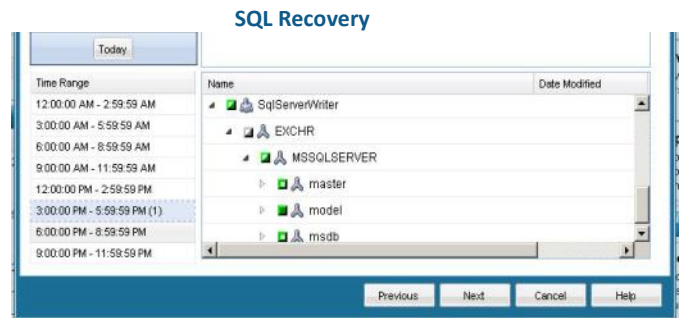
SQL Recovery

Today

Time Range
12:00:00 AM - 2:59:59 AM
3:00:00 AM - 5:59:59 AM
6:00:00 AM - 8:59:59 AM
9:00:00 AM - 11:59:59 AM
12:00:00 PM - 2:59:59 PM
3:00:00 PM - 5:59:59 PM (1)
6:00:00 PM - 8:59:59 PM
9:00:00 PM - 11:59:59 PM

| Name | Date Modified |
|---|---|
| SqlServerWriter | |
| EXCHR | |
| MSSQLSERVER | |
| master | |
| model | |
| msdb | |

Previous Next Cancel Help